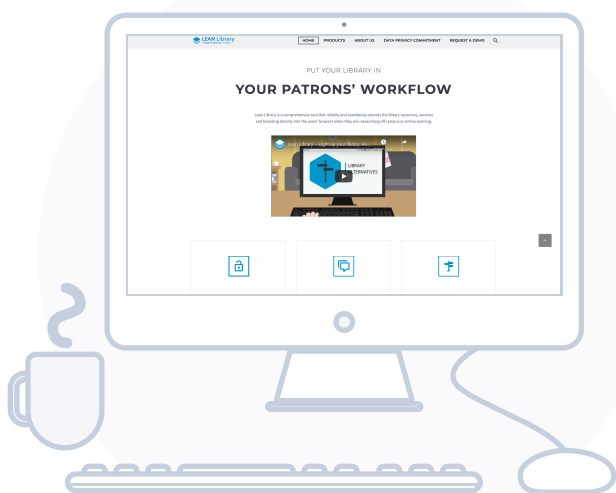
LEAN Library

HOME PRODUCTS ABOUT US DATA PRIVACY COMMITMENT REQUEST A DEMO

PUT YOUR LIBRARY IN

YOUR PATRONS' WORKFLOW

Lean Library is a comprehensive tool that reliably and seamlessly extends the library resources, services and branding directly into the users' browser when they are researching off campus or online learning.

Lean Library – Light up your library: clip

LIBRARY ALTERNATIVES